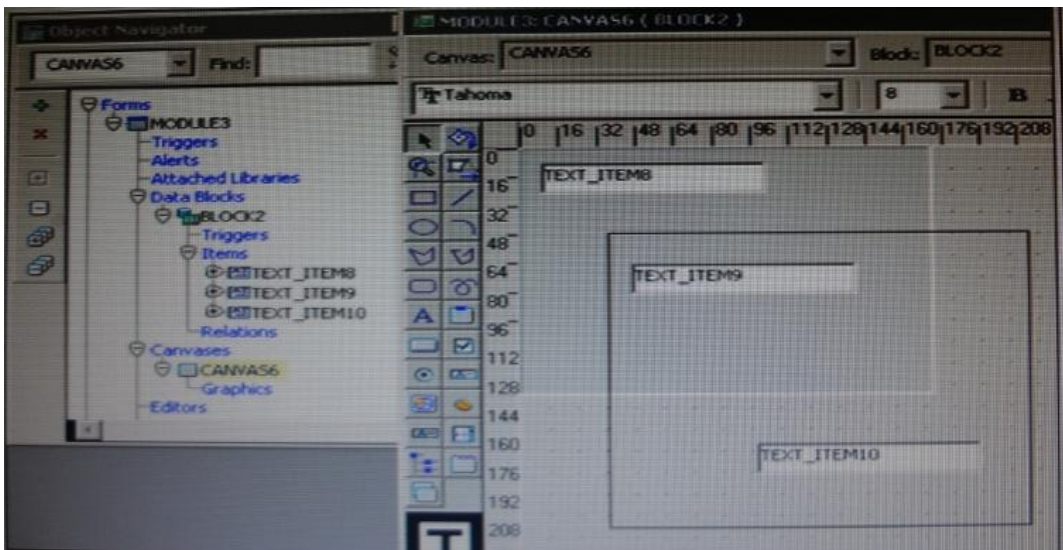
Object Navigator

CANVAS6
Find:

Forms
MODULE3
Triggers
Alerts
Attached Libraries
Data Blocks
BLOCK2
Triggers
Items
TEXT_ITEM8
TEXT_ITEM9
TEXT_ITEM10
Relations
Canvases
CANVAS6
Graphics
Editors

MODULE3: CANVAS6 ( BLOCK2 )

Canvas: CANVAS6
Block: BLOCK2

Tahoma
8
B

0 16 32 48 64 80 96 112 128 144 160 176 192 208

0
16
32
48
64
80
96
112
128
144
160
176
192
208

TEXT_ITEM8
TEXT_ITEM9
TEXT_ITEM10

A